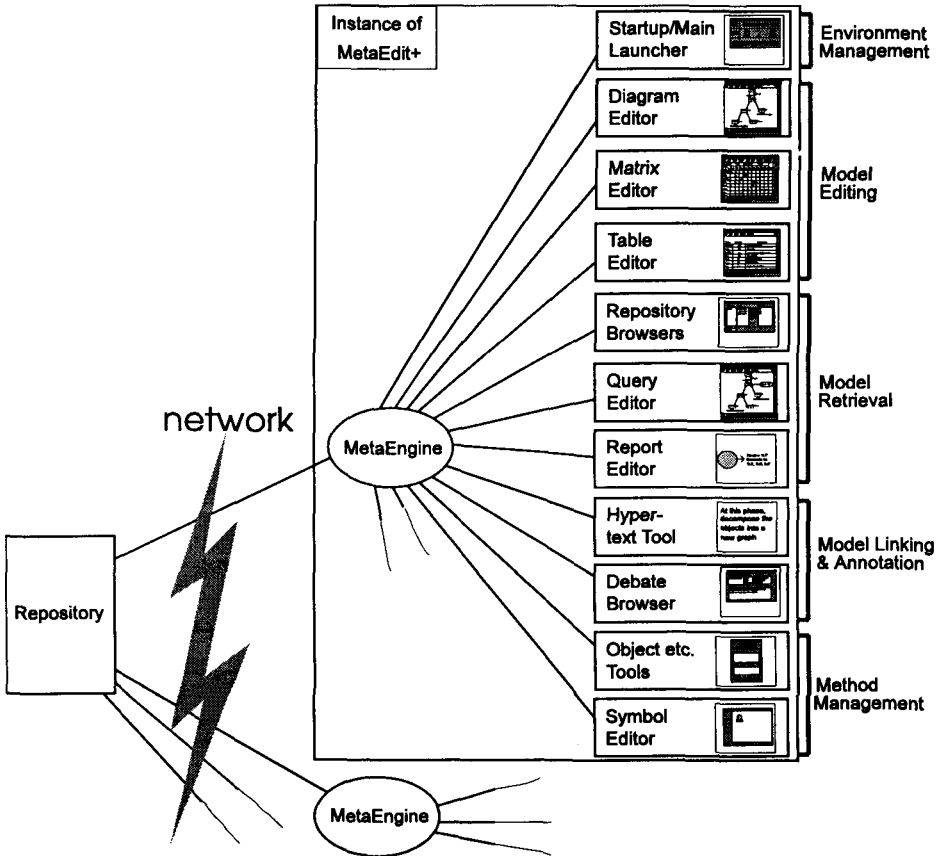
Instance of MetaEdit+

Startup/Main Launcher

Environment Management

Diagram Editor

Matrix Editor

Model Editing

Table Editor

Repository Browsers

Query Editor

Model Retrieval

network

MetaEngine

Report Editor

Hyper-text Tool

At this phase, decompose the objects into a new graph

Model Linking & Annotation

Repository

Debate Browser

Object etc. Tools

Method Management

Symbol Editor

MetaEngine